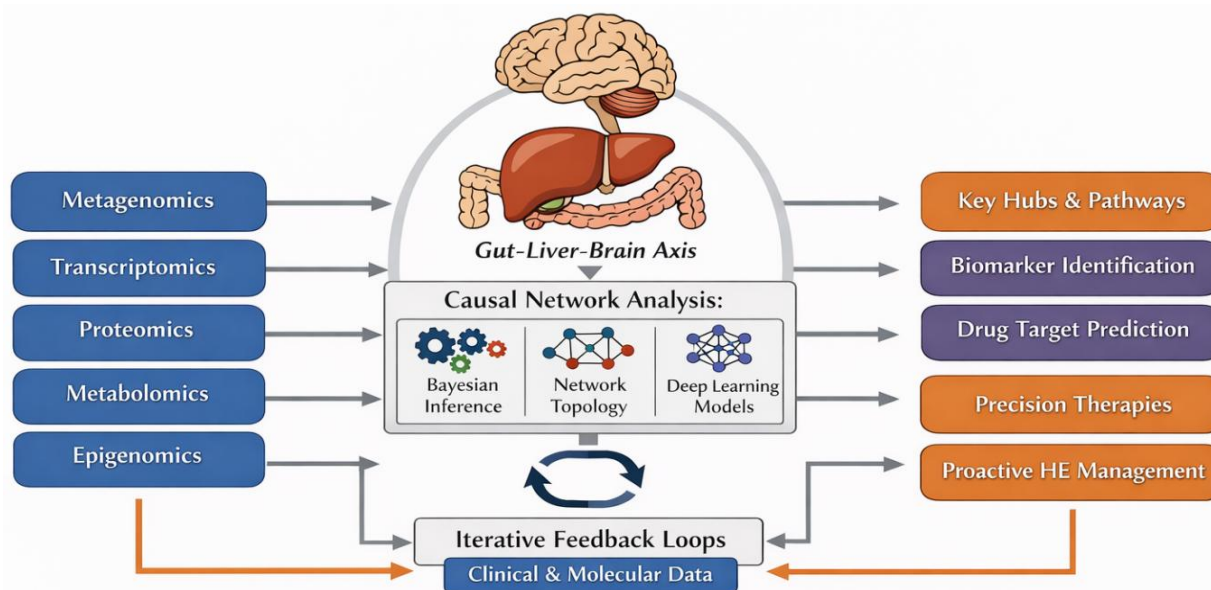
Metagenomics

Transcriptomics

Proteomics

Metabolomics

Epigenomics

Gut-Liver-Brain Axis

Causal Network Analysis:

Bayesian Inference

Network Topology

Deep Learning Models

Key Hubs & Pathways

Biomarker Identification

Drug Target Prediction

Precision Therapies

Proactive HE Management

Iterative Feedback Loops

Clinical & Molecular Data